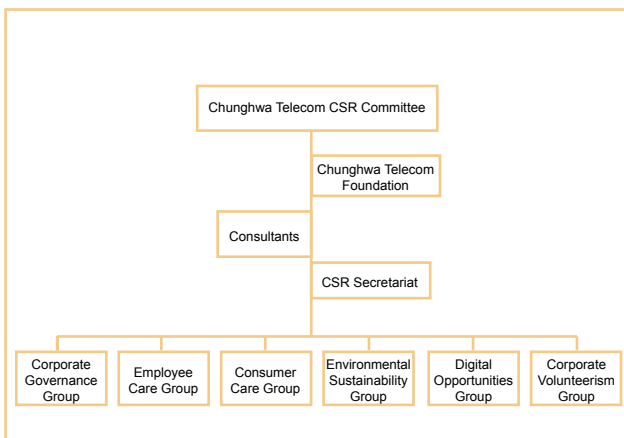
Chunghwa Telecom CSR Committee

Chunghwa Telecom Foundation

Consultants

CSR Secretariat

Corporate Governance Group

Employee Care Group

Consumer Care Group

Environmental Sustainability Group

Digital Opportunities Group

Corporate Volunteerism Group